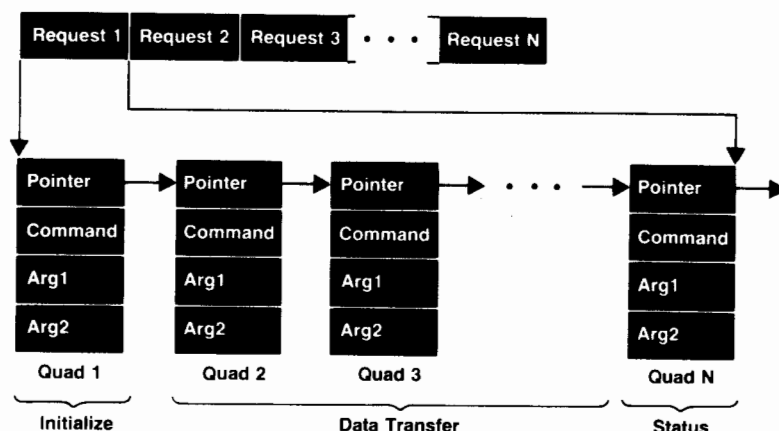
Request 1 Request 2 Request 3 • • • Request N

Pointer
Command
Arg1
Arg2
Quad 1

Pointer
Command
Arg1
Arg2
Quad 2

Pointer
Command
Arg1
Arg2
Quad 3

• • •

Pointer
Command
Arg1
Arg2
Quad N

Initialize

Data Transfer

Status